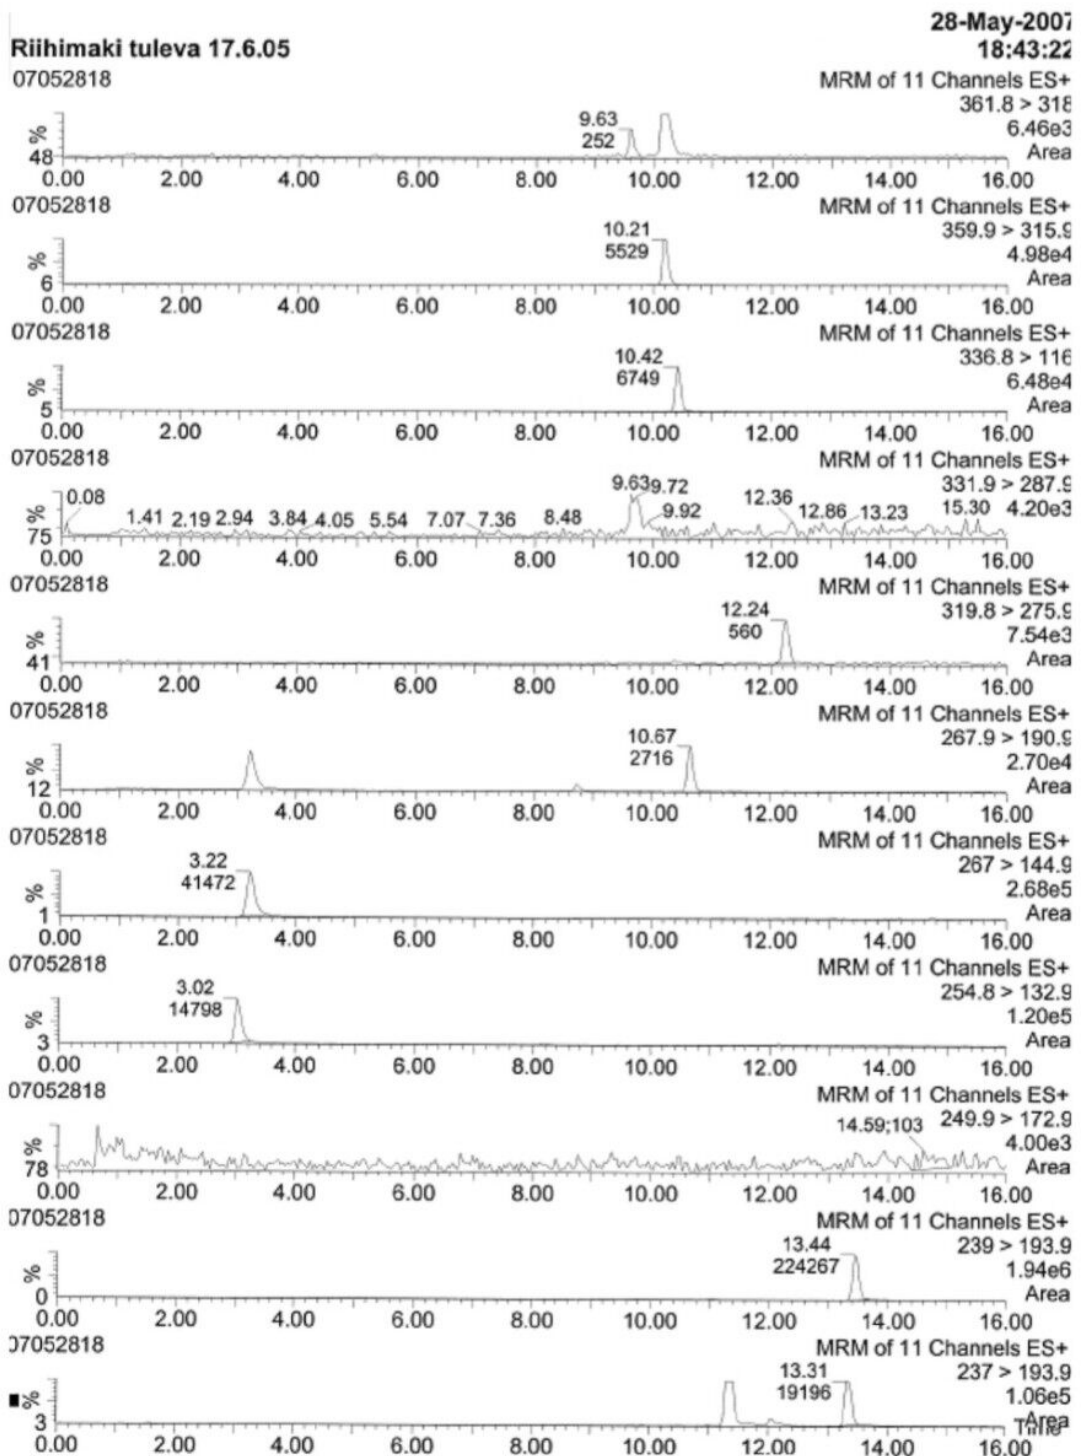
Riihimaki tuleva 17.6.05
28-May-2007
18:43:22
07052818
MRM of 11 Channels ES+
361.8 > 318
6.46e3
Area
%
48
9.63
252
0.00 2.00 4.00 6.00 8.00 10.00 12.00 14.00 16.00
07052818
MRM of 11 Channels ES+
359.9 > 315.9
4.98e4
Area
%
6
10.21
5529
0.00 2.00 4.00 6.00 8.00 10.00 12.00 14.00 16.00
07052818
MRM of 11 Channels ES+
336.8 > 116
6.48e4
Area
%
5
10.42
6749
0.00 2.00 4.00 6.00 8.00 10.00 12.00 14.00 16.00
07052818
MRM of 11 Channels ES+
331.9 > 287.9
4.20e3
%
75
0.08
1.41 2.19 2.94 3.84 4.05 5.54 7.07 7.36 8.48 9.63 9.72 9.92 12.36 12.86 13.23 15.30
0.00 2.00 4.00 6.00 8.00 10.00 12.00 14.00 16.00
07052818
MRM of 11 Channels ES+
319.8 > 275.9
7.54e3
Area
%
41
12.24
560
0.00 2.00 4.00 6.00 8.00 10.00 12.00 14.00 16.00
07052818
MRM of 11 Channels ES+
267.9 > 190.9
2.70e4
Area
%
12
10.67
2716
0.00 2.00 4.00 6.00 8.00 10.00 12.00 14.00 16.00
07052818
MRM of 11 Channels ES+
267 > 144.9
2.68e5
Area
%
1
3.22
41472
0.00 2.00 4.00 6.00 8.00 10.00 12.00 14.00 16.00
07052818
MRM of 11 Channels ES+
254.8 > 132.9
1.20e5
Area
%
3
3.02
14798
0.00 2.00 4.00 6.00 8.00 10.00 12.00 14.00 16.00
07052818
MRM of 11 Channels ES+
249.9 > 172.9
4.00e3
Area
%
78
14.59;103
0.00 2.00 4.00 6.00 8.00 10.00 12.00 14.00 16.00
07052818
MRM of 11 Channels ES+
239 > 193.9
1.94e6
Area
%
0
13.44
224267
0.00 2.00 4.00 6.00 8.00 10.00 12.00 14.00 16.00
07052818
MRM of 11 Channels ES+
237 > 193.9
1.06e5
Area
%
3
13.31
19196
0.00 2.00 4.00 6.00 8.00 10.00 12.00 14.00 16.00
Time